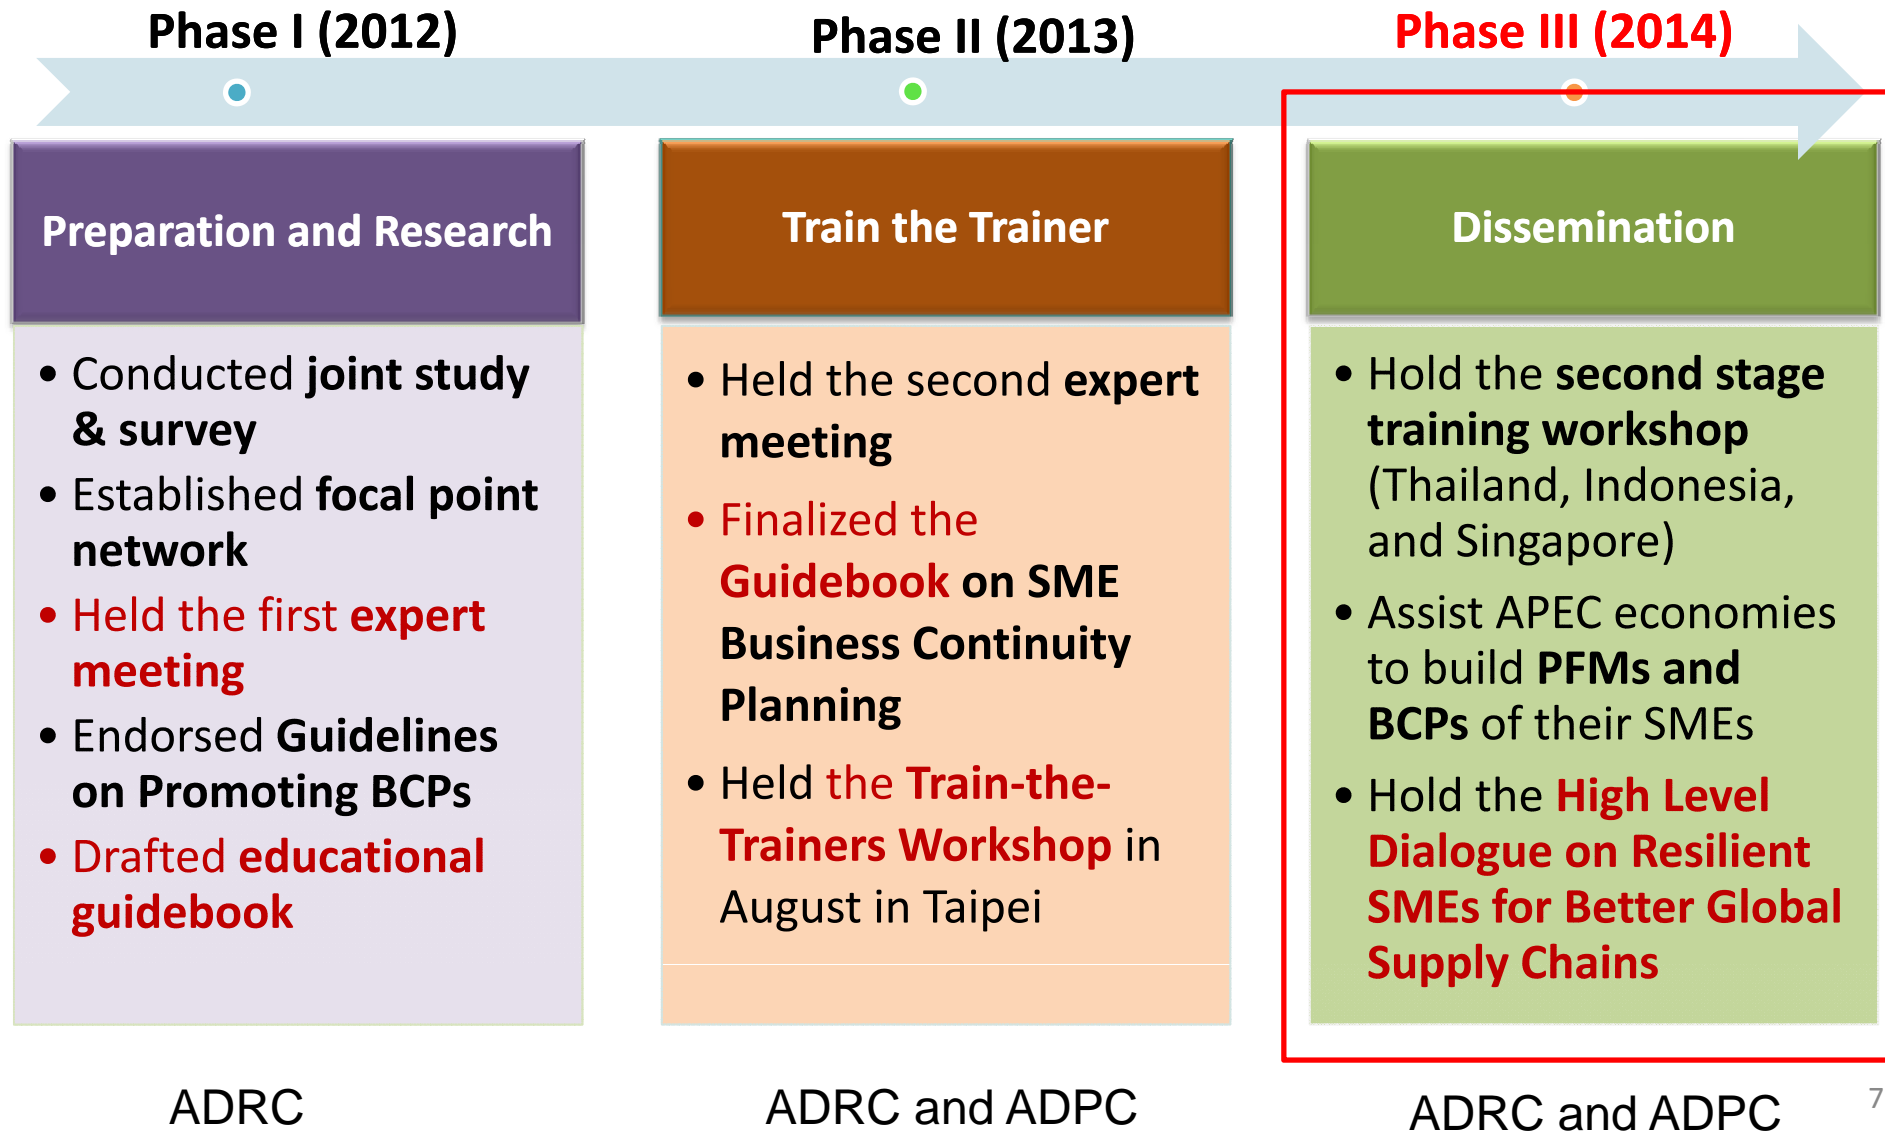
Phase I (2012)

Phase II (2013)

Phase III (2014)

Preparation and Research

- Conducted joint study & survey
- Established focal point network
- Held the first expert meeting
- Endorsed Guidelines on Promoting BCPs
- Drafted educational guidebook

ADRC

Train the Trainer

- Held the second expert meeting
- Finalized the Guidebook on SME Business Continuity Planning
- Held the Train-the-Trainers Workshop in August in Taipei

ADRC and ADPC

Dissemination

- Hold the second stage training workshop (Thailand, Indonesia, and Singapore)
- Assist APEC economies to build PFMs and BCPs of their SMEs
- Hold the High Level Dialogue on Resilient SMEs for Better Global Supply Chains

ADRC and ADPC

7